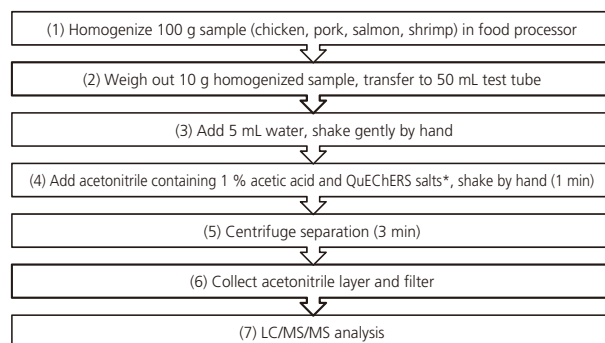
(1) Homogenize 100 g sample (chicken, pork, salmon, shrimp) in food processor

(2) Weigh out 10 g homogenized sample, transfer to 50 mL test tube

(3) Add 5 mL water, shake gently by hand

(4) Add acetonitrile containing 1 % acetic acid and QuEChERS salts*, shake by hand (1 min)

(5) Centrifuge separation (3 min)

(6) Collect acetonitrile layer and filter

(7) LC/MS/MS analysis